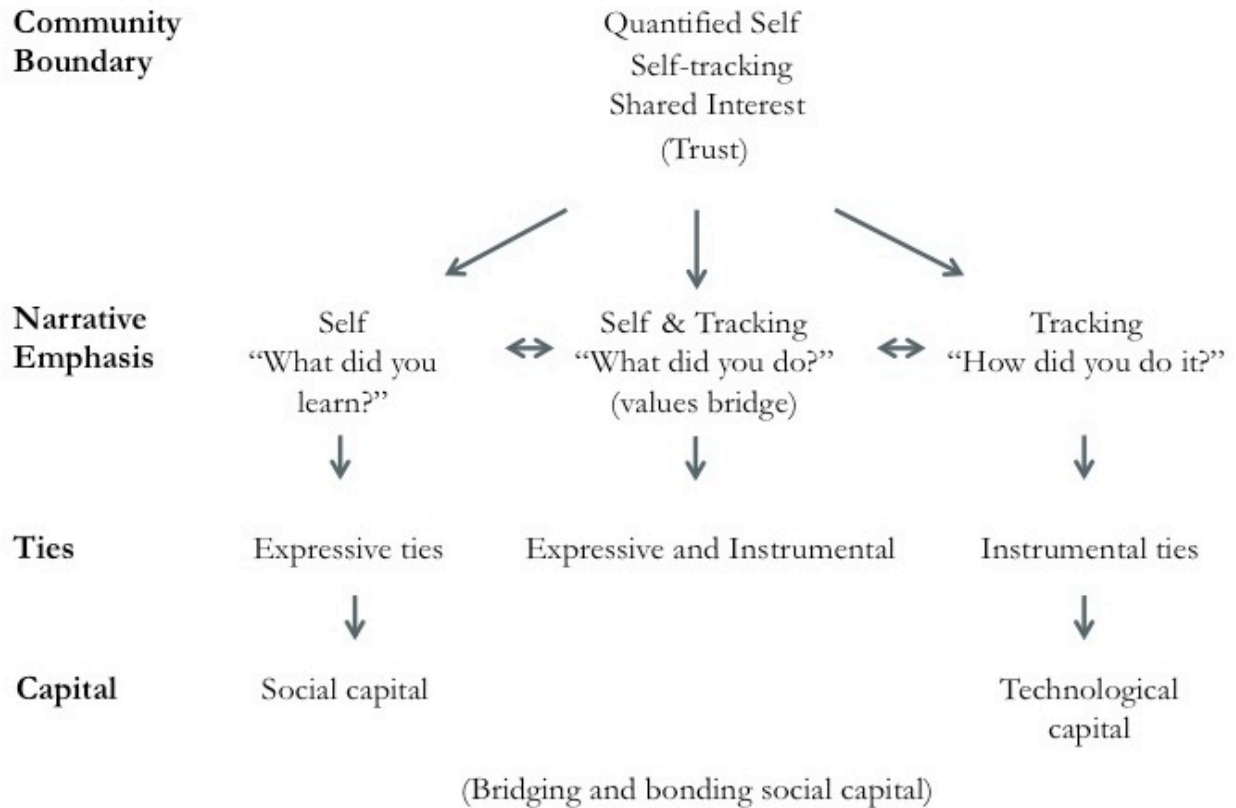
Community Boundary

Quantified Self
Self-tracking
Shared Interest
(Trust)

Narrative Emphasis

Self
"What did you learn?"

Self & Tracking
"What did you do?"
(values bridge)

Tracking
"How did you do it?"

Ties

Expressive ties

Expressive and Instrumental

Instrumental ties

Capital

Social capital

Technological capital

(Bridging and bonding social capital)